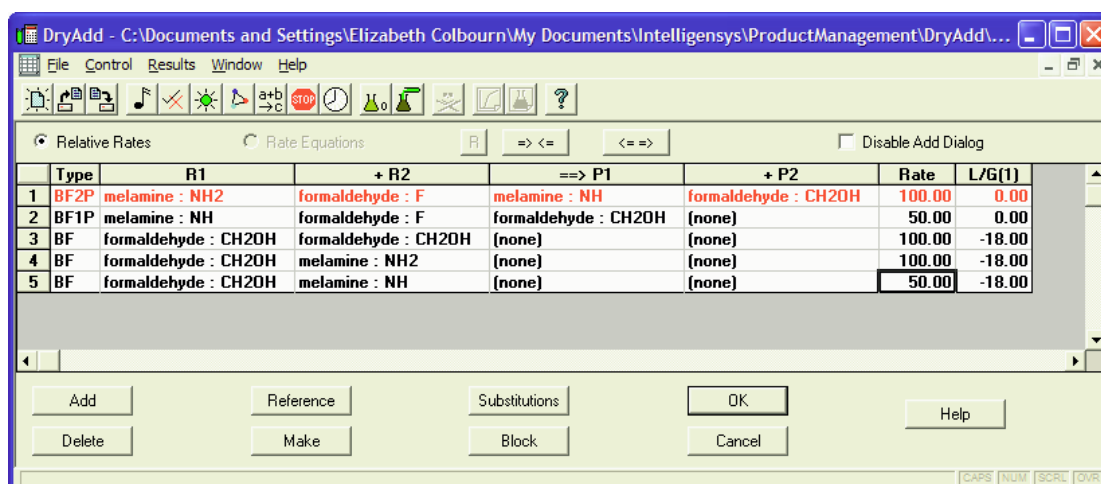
DryAdd - C:\Documents and Settings\Elizabeth Colbourn\My Documents\Intelligensys\ProductManagement\DryAdd\...

File Control Results Window Help

STOP

Relative Rates Rate Equations R => <= <= => Disable Add Dialog

| | Type | R1 | + R2 | ==> P1 | + P2 | Rate | L/G(1) |
|---|---|---|---|---|---|---|---|
| 1 | BF2P | melamine : NH2 | formaldehyde : F | melamine : NH | formaldehyde : CH2OH | 100.00 | 0.00 |
| 2 | BF1P | melamine : NH | formaldehyde : F | formaldehyde : CH2OH | (none) | 50.00 | 0.00 |
| 3 | BF | formaldehyde : CH2OH | formaldehyde : CH2OH | (none) | (none) | 100.00 | -18.00 |
| 4 | BF | formaldehyde : CH2OH | melamine : NH2 | (none) | (none) | 100.00 | -18.00 |
| 5 | BF | formaldehyde : CH2OH | melamine : NH | (none) | (none) | 50.00 | -18.00 |

Add Reference Substitutions OK Help
Delete Make Block Cancel

CAPS NUM SCRL OVR